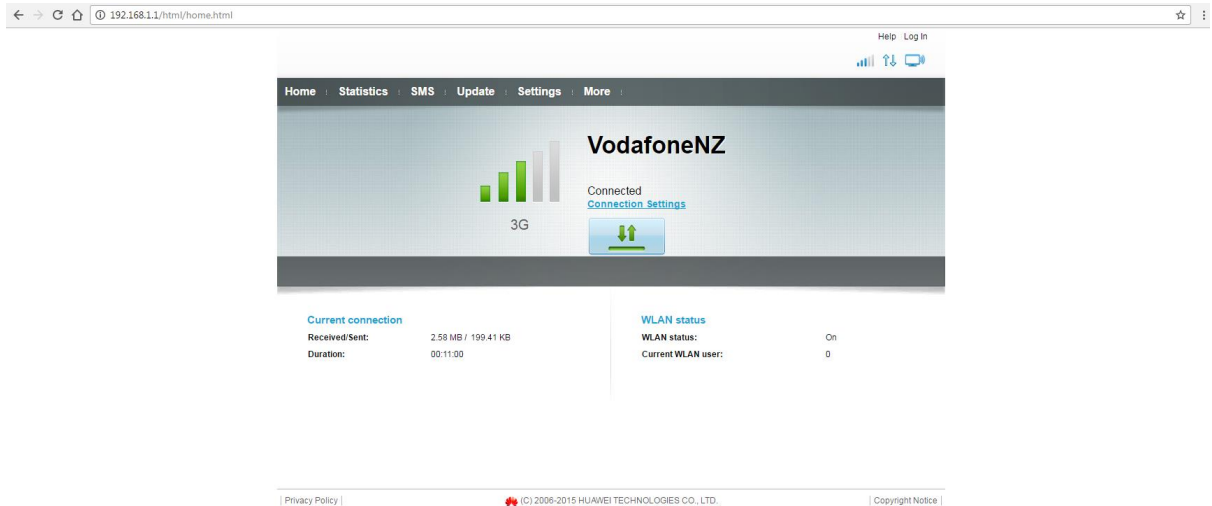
192.168.1.1/html/home.html

Help Log In

Home | Statistics | SMS | Update | Settings | More |

VodafoneNZ

Connected
Connection Settings

3G

Current connection
Received/Sent: 2.58 MB / 199.41 KB
Duration: 00:11:00

WLAN status
WLAN status: On
Current WLAN user: 0

| Privacy Policy |

(C) 2006-2015 HUAWEI TECHNOLOGIES CO., LTD.

| Copyright Notice |